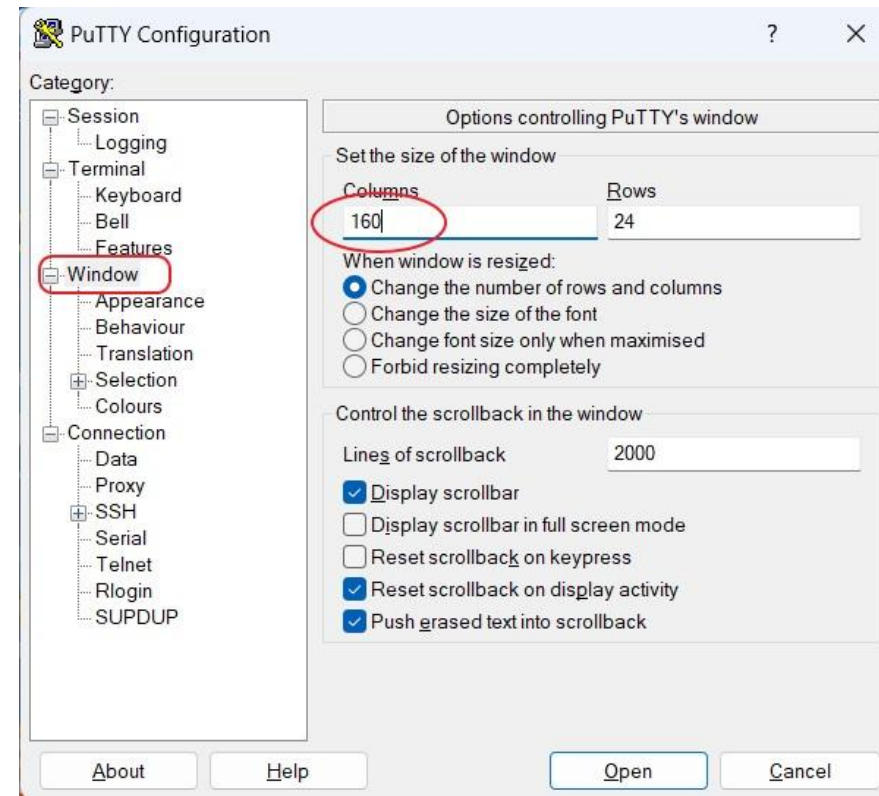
PuTTY Configuration
?
X
Category:
Session
Logging
Terminal
Keyboard
Bell
Features
Window
Appearance
Behaviour
Translation
Selection
Colours
Connection
Data
Proxy
SSH
Serial
Telnet
Rlogin
SUPDUP

Options controlling PuTTY's window
Set the size of the window
Columns
160
Rows
24
When window is resized:
Change the number of rows and columns
Change the size of the font
Change font size only when maximised
Forbid resizing completely

Control the scrollback in the window
Lines of scrollback
2000
Display scrollbar
Display scrollbar in full screen mode
Reset scrollback on keypress
Reset scrollback on display activity
Push erased text into scrollback

About
Help
Open
Cancel